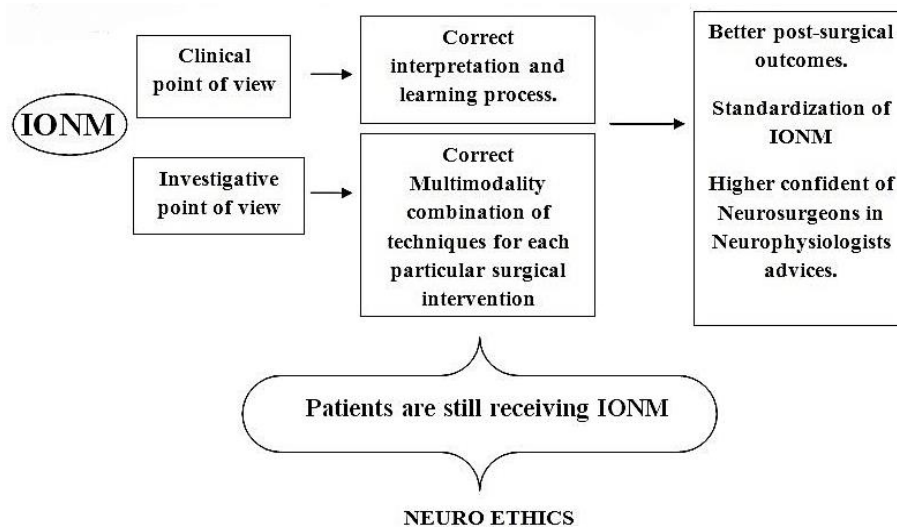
IONM

Clinical point of view

Correct interpretation and learning process.

Investigative point of view

Correct Multimodality combination of techniques for each particular surgical intervention

Better post-surgical outcomes.

Standardization of IONM

Higher confident of Neurosurgeons in Neurophysiologists advices.

Patients are still receiving IONM

NEURO ETHICS